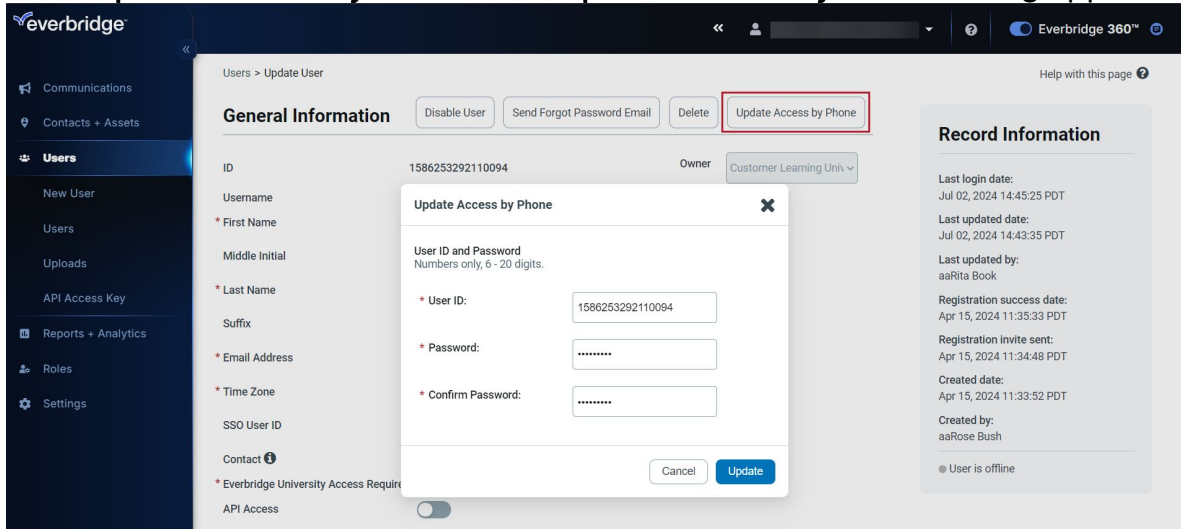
everbridge

Everbridge 360™

Communications
Contacts + Assets
Users
New User
Users
Uploads
API Access Key
Reports + Analytics
Roles
Settings

Users > Update User

Help with this page

General Information

Disable User
Send Forgot Password Email
Delete
Update Access by Phone

ID
1586253292110094
Owner
Customer Learning Univ

Username
* First Name
Middle Initial
* Last Name
Suffix
* Email Address
* Time Zone
SSO User ID
Contact
* Everbridge University Access Require
API Access

Update Access by Phone

User ID and Password
Numbers only, 6 - 20 digits.

* User ID:
1586253292110094

* Password:
•••••••••

* Confirm Password:
•••••••••

Cancel
Update

Record Information

Last login date:
Jul 02, 2024 14:45:25 PDT

Last updated date:
Jul 02, 2024 14:43:35 PDT

Last updated by:
aaRita Book

Registration success date:
Apr 15, 2024 11:35:33 PDT

Registration invite sent:
Apr 15, 2024 11:34:48 PDT

Created date:
Apr 15, 2024 11:33:52 PDT

Created by:
aaRose Bush

User is offline